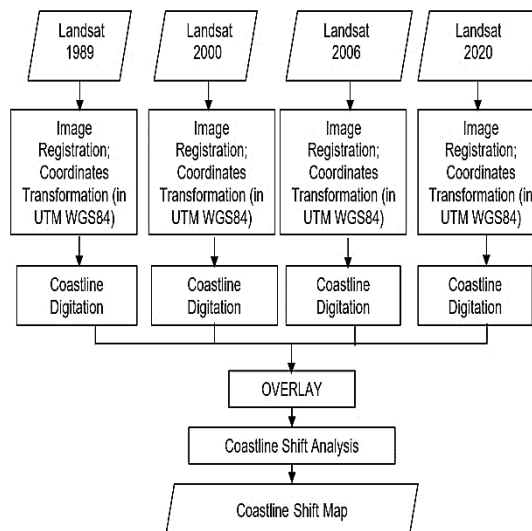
Landsat 1989

Landsat 2000

Landsat 2006

Landsat 2020

Image Registration; Coordinates Transformation (in UTM WGS84)

Image Registration; Coordinates Transformation (in UTM WGS84)

Image Registration; Coordinates Transformation (in UTM WGS84)

Image Registration; Coordinates Transformation (in UTM WGS84)

Coastline Digitation

Coastline Digitation

Coastline Digitation

Coastline Digitation

OVERLAY

Coastline Shift Analysis

Coastline Shift Map